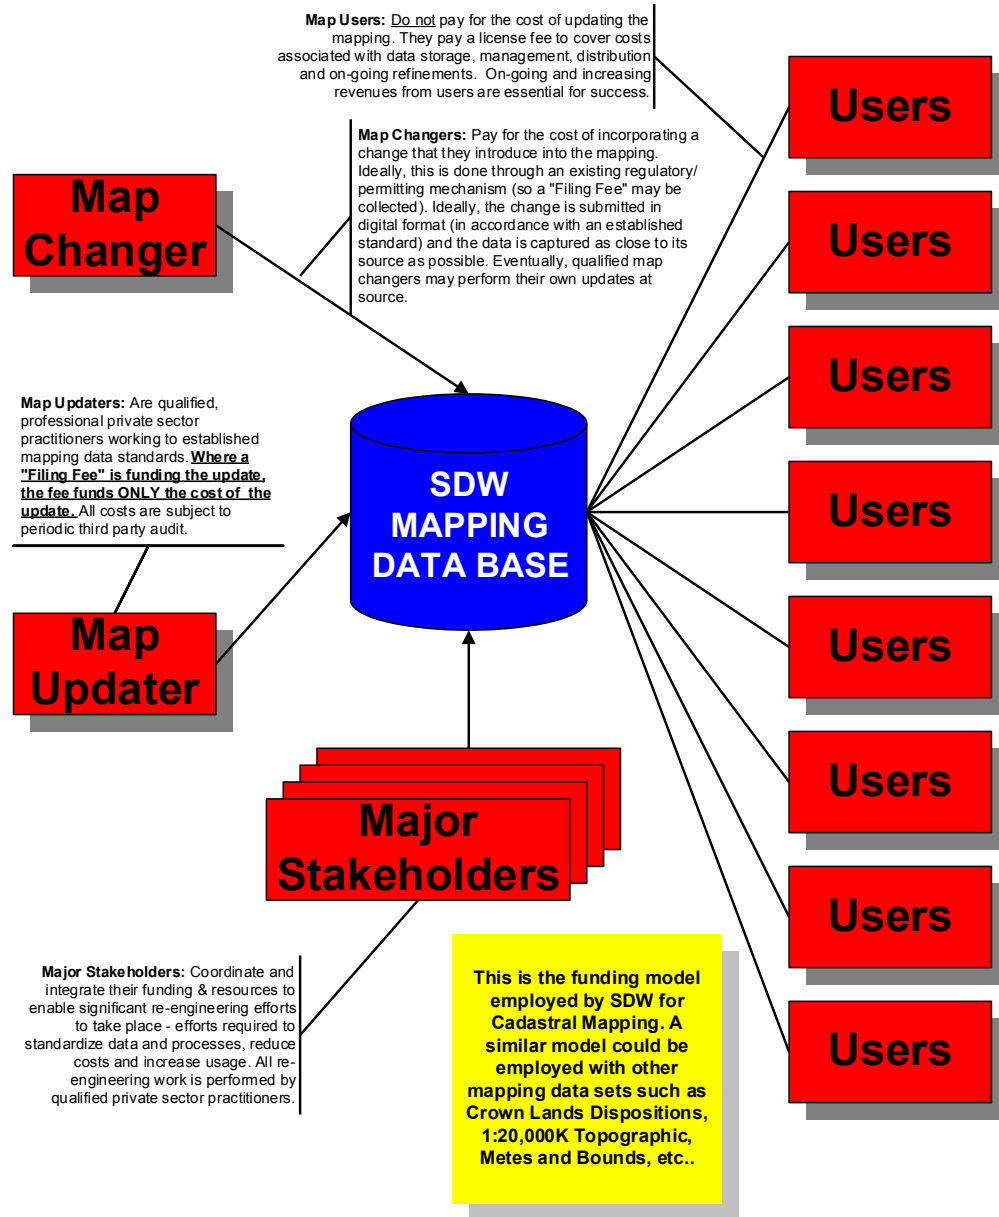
**Map Users:** Do not pay for the cost of updating the mapping. They pay a license fee to cover costs associated with data storage, management, distribution and on-going refinements. On-going and increasing revenues from users are essential for success.

**Map Changers:** Pay for the cost of incorporating a change that they introduce into the mapping. Ideally, this is done through an existing regulatory/ permitting mechanism (so a "Filing Fee" may be collected). Ideally, the change is submitted in digital format (in accordance with an established standard) and the data is captured as close to its source as possible. Eventually, qualified map changers may perform their own updates at source.

Map Changer

Users

Users

Users

Users

Users

Users

Users

Users

**Map Updaters:** Are qualified, professional private sector practitioners working to established mapping data standards. **Where a "Filing Fee" is funding the update, the fee funds ONLY the cost of the update.** All costs are subject to periodic third party audit.

SDW MAPPING DATA BASE

Map Updater

Major Stakeholders

**Major Stakeholders:** Coordinate and integrate their funding & resources to enable significant re-engineering efforts to take place - efforts required to standardize data and processes, reduce costs and increase usage. All re-engineering work is performed by qualified private sector practitioners.

**This is the funding model employed by SDW for Cadastral Mapping. A similar model could be employed with other mapping data sets such as Crown Lands Dispositions, 1:20,000K Topographic, Metes and Bounds, etc..**